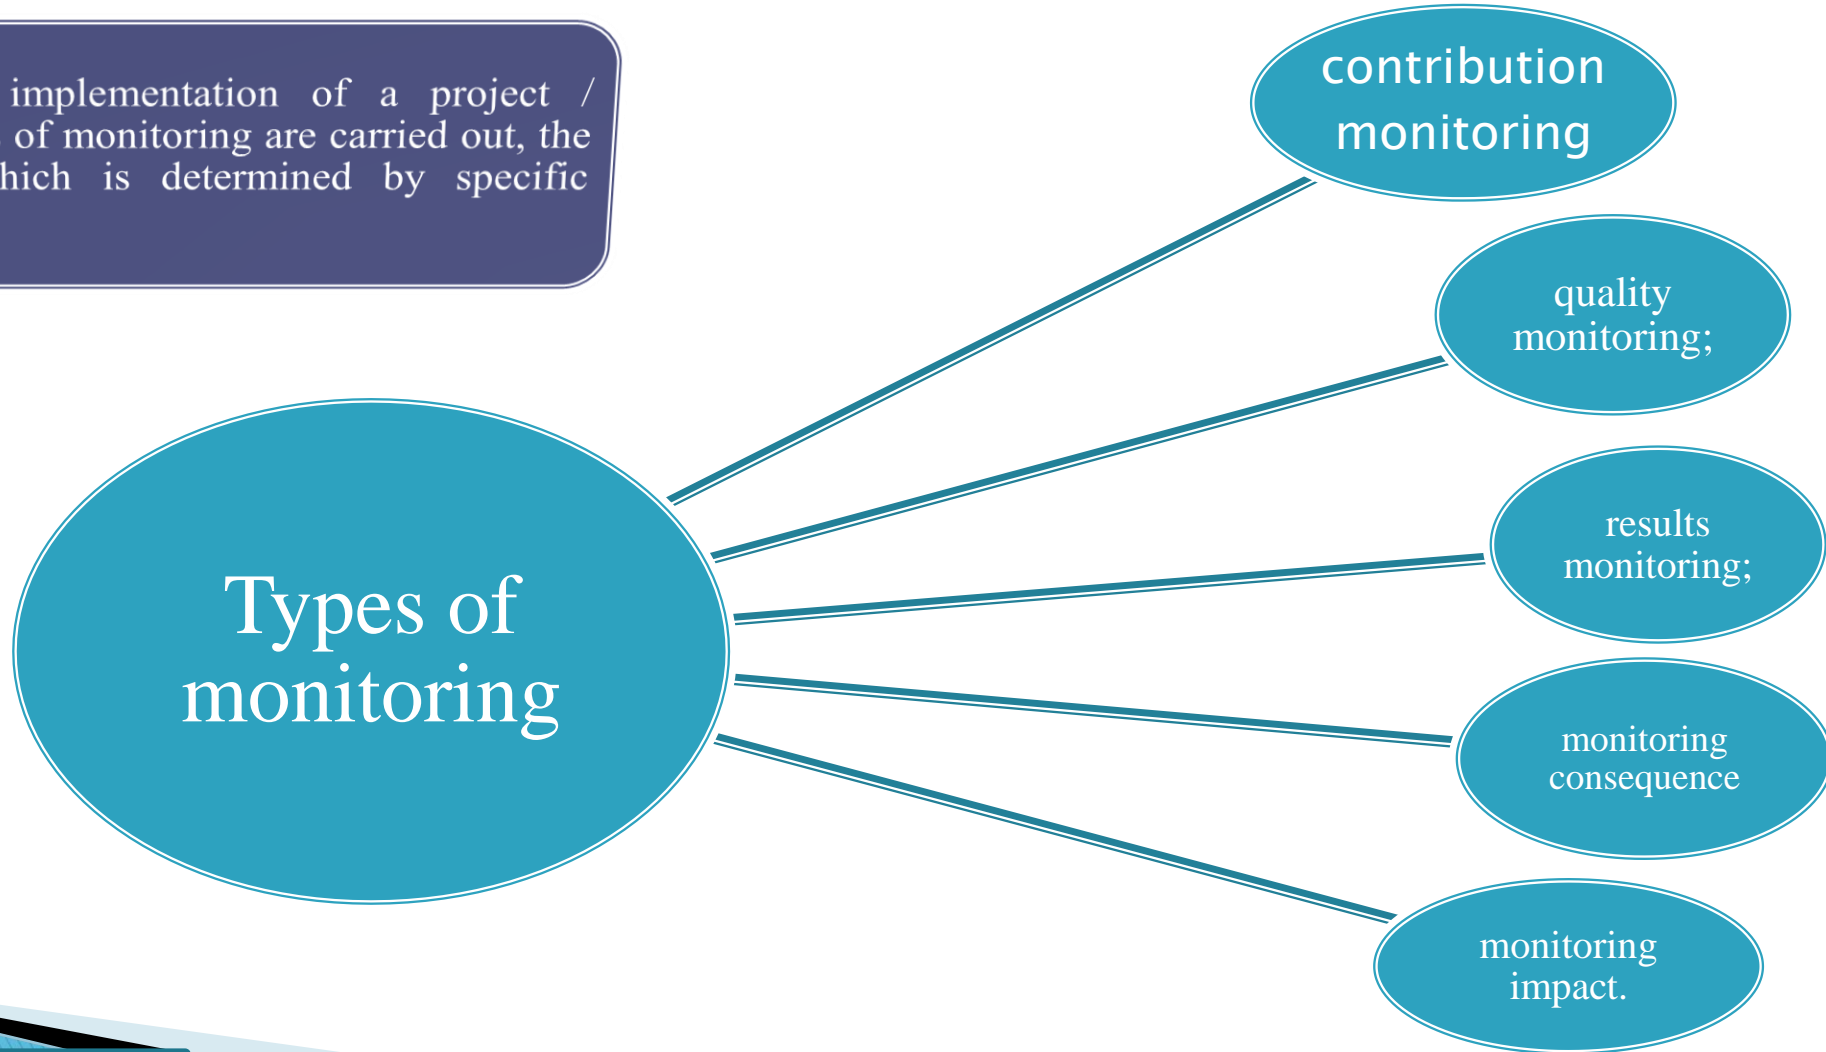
implementation of a project / of monitoring are carried out, the hich is determined by specific

contribution monitoring

quality monitoring;

Types of monitoring

results monitoring;

monitoring consequence

monitoring impact.